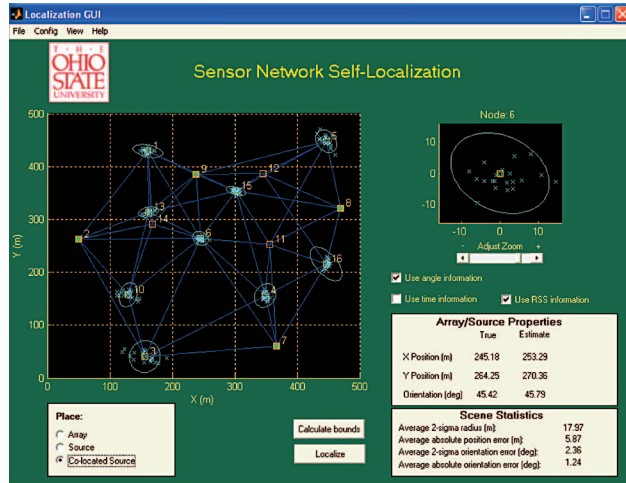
Localization GUI

File Config View Help

THE OHIO STATE UNIVERSITY

Sensor Network Self-Localization

500
400
300
200
100
0
Y (m)
0 100 200 300 400 500
X (m)

1 2 3 4 5 6 7 8 9 10 11 12 13 14 15 16

Node: 6

10
0
-10
-10 0 10

- Adjust Zoom +

Use angle information
Use time information
Use RSS information

Array/Source Properties

| | True | Estimate |
|---|---|---|
| X Position (m) | 245.18 | 253.29 |
| Y Position (m) | 264.25 | 270.36 |
| Orientation (deg) | 45.42 | 45.79 |

Place:
Array
Source
Co-located Source

Calculate bounds

Localize

Scene Statistics

| | |
|---|---|
| Average 2-sigma radius (m): | 17.97 |
| Average absolute position error (m): | 5.87 |
| Average 2-sigma orientation error (deg): | 2.36 |
| Average absolute orientation error (deg): | 1.24 |